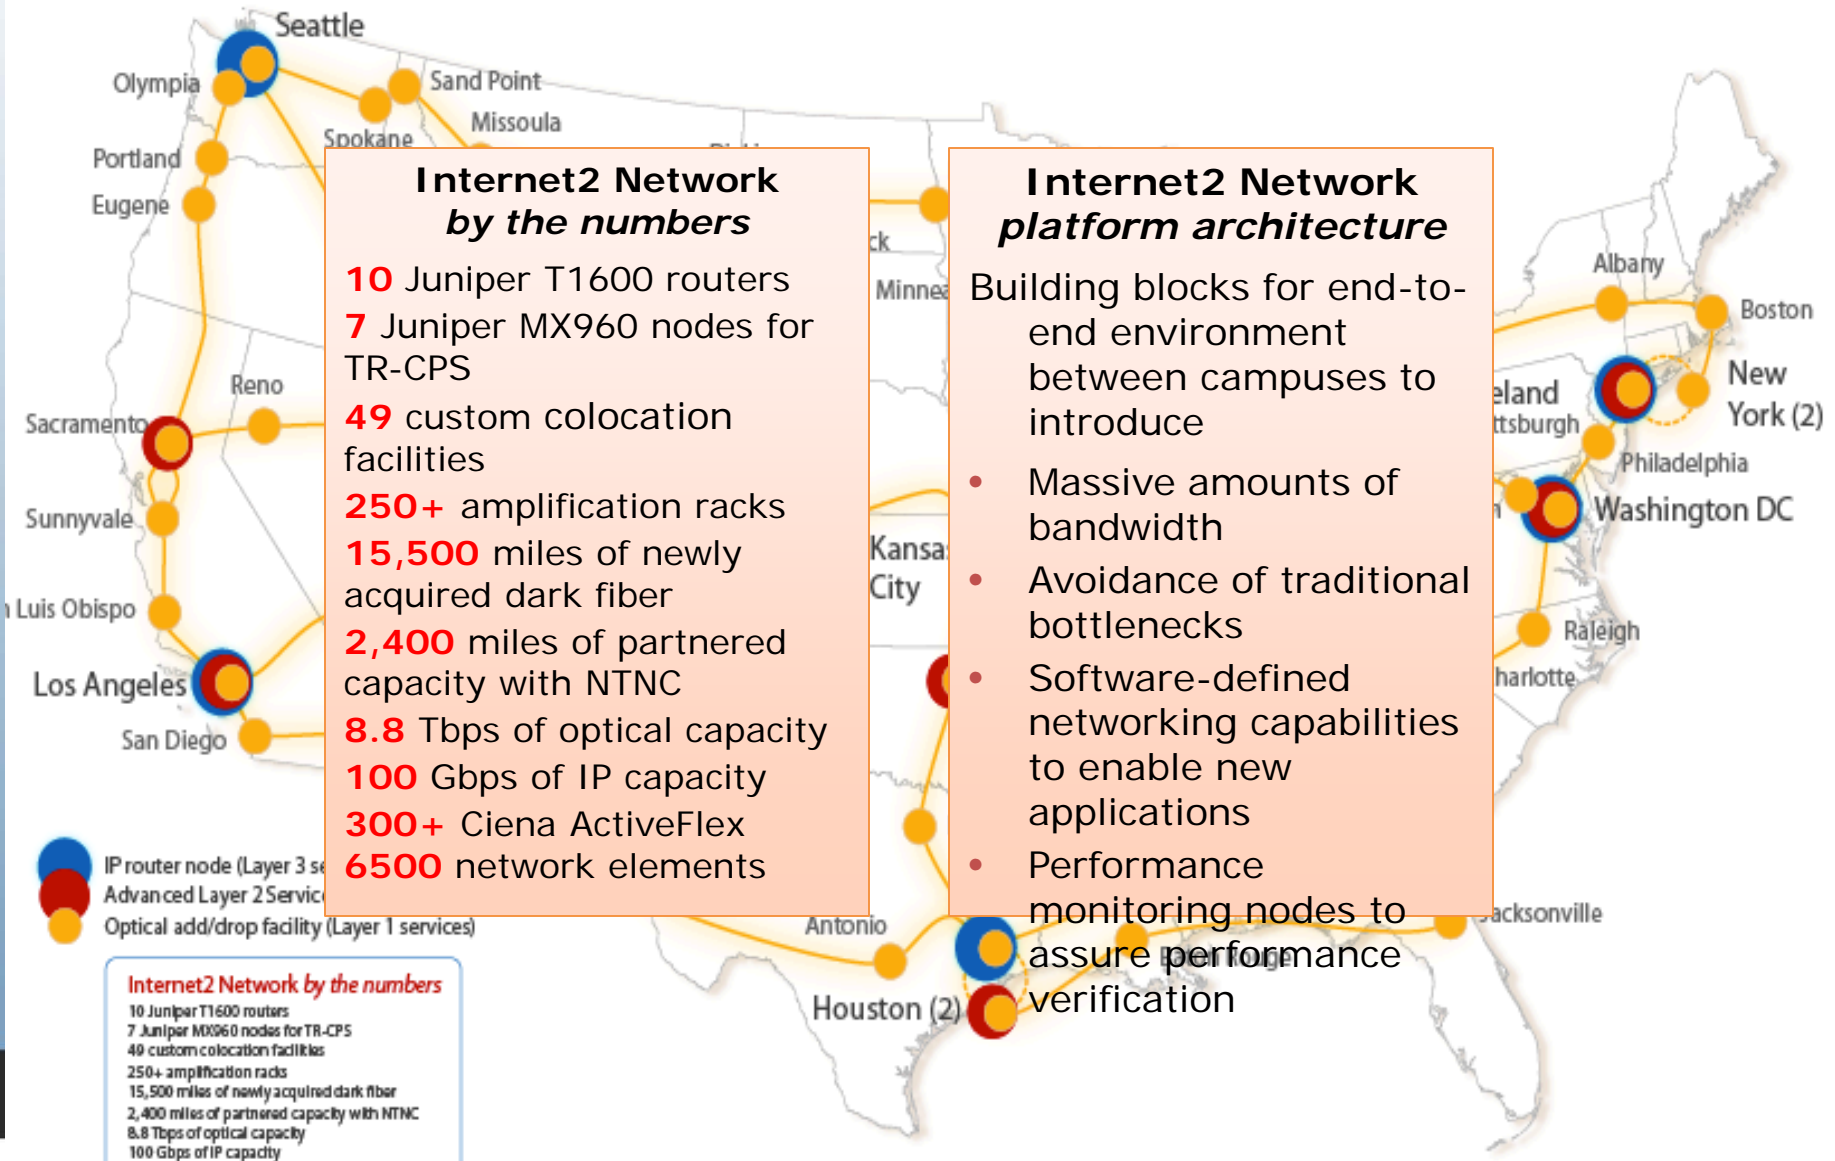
Seattle
Olympia
Sand Point
Missoula
Spokane
Portland
Eugene
Reno
Sacramento
Sunnyvale
Luis Obispo
Los Angeles
San Diego
Minnea
Kansas City
Antonio
Houston (2)
Albany
Boston
New York (2)
eland
ttsburgh
Philadelphia
Washington DC
Raleigh
harlotte
acksonville

Internet2 Network
by the numbers

10 Juniper T1600 routers
7 Juniper MX960 nodes for TR-CPS
49 custom colocation facilities
250+ amplification racks
15,500 miles of newly acquired dark fiber
2,400 miles of partnered capacity with NTNC
8.8 Tbps of optical capacity
100 Gbps of IP capacity
300+ Ciena ActiveFlex
6500 network elements

Internet2 Network
platform architecture

Building blocks for end-to-end environment between campuses to introduce

- Massive amounts of bandwidth
- Avoidance of traditional bottlenecks
- Software-defined networking capabilities to enable new applications
- Performance monitoring nodes to assure performance verification

IP router node (Layer 3 se
Advanced Layer 2 Servic
Optical add/drop facility (Layer 1 services)

Internet2 Network by the numbers
10 Juniper T1600 routers
7 Juniper MX960 nodes for TR-CPS
49 custom colocation facilities
250+ amplification racks
15,500 miles of newly acquired dark fiber
2,400 miles of partnered capacity with NTNC
8.8 Tbps of optical capacity
100 Gbps of IP capacity